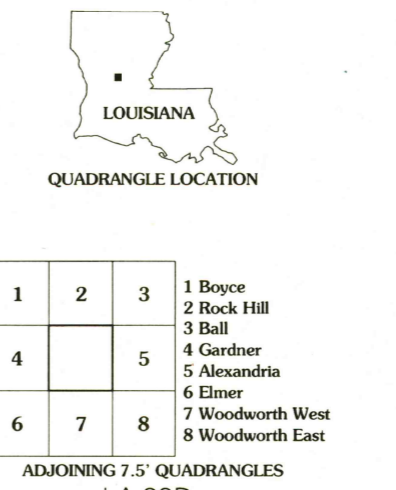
LOUISIANA

QUADRANGLE LOCATION

| 1 | 2 | 3 |
|---|---|---|
| 4 |   | 5 |
| 6 | 7 | 8 |

1 Boyce
2 Rock Hill
3 Ball
4 Gardner
5 Alexandria
6 Elmer
7 Woodworth West
8 Woodworth East

ADJOINING 7.5' QUADRANGLES

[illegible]